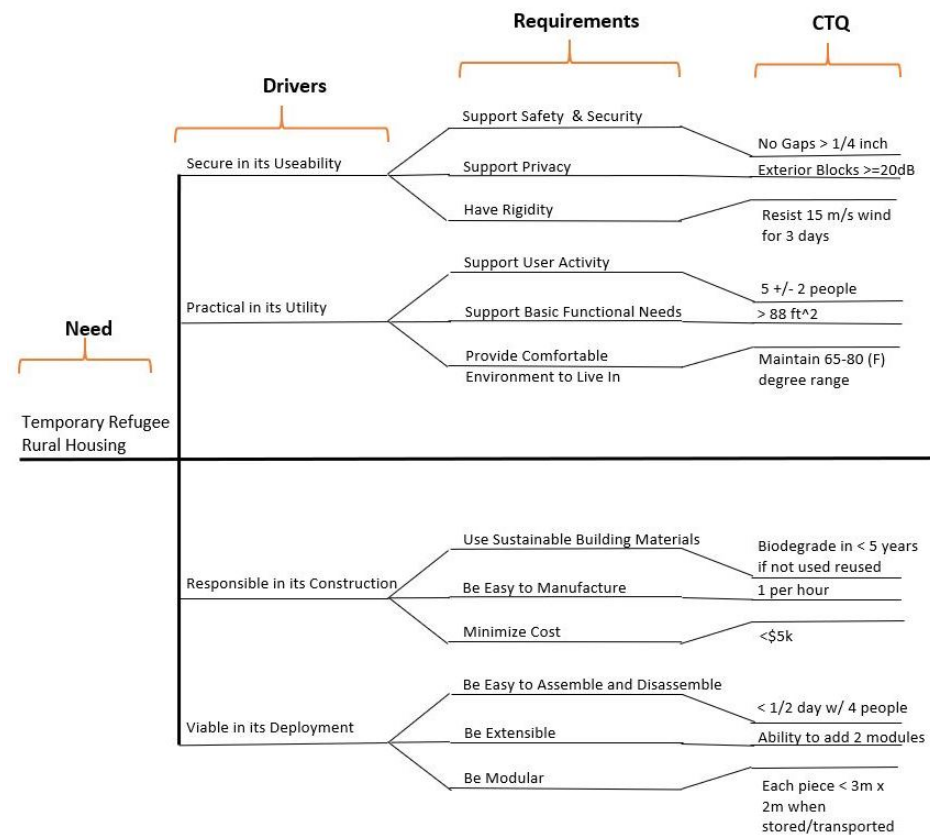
Requirements

CTQ

Drivers

Need

Temporary Refugee Rural Housing

Secure in its Useability

Support Safety & Security

No Gaps > 1/4 inch

Support Privacy

Exterior Blocks >=20dB

Have Rigidity

Resist 15 m/s wind for 3 days

Practical in its Utility

Support User Activity

5 +/- 2 people

Support Basic Functional Needs

> 88 ft^2

Provide Comfortable Environment to Live In

Maintain 65-80 (F) degree range

Responsible in its Construction

Use Sustainable Building Materials

Biodegrade in < 5 years if not used reused

Be Easy to Manufacture

1 per hour

Minimize Cost

<$5k

Viable in its Deployment

Be Easy to Assemble and Disassemble

< 1/2 day w/ 4 people

Be Extensible

Ability to add 2 modules

Be Modular

Each piece < 3m x 2m when stored/transported